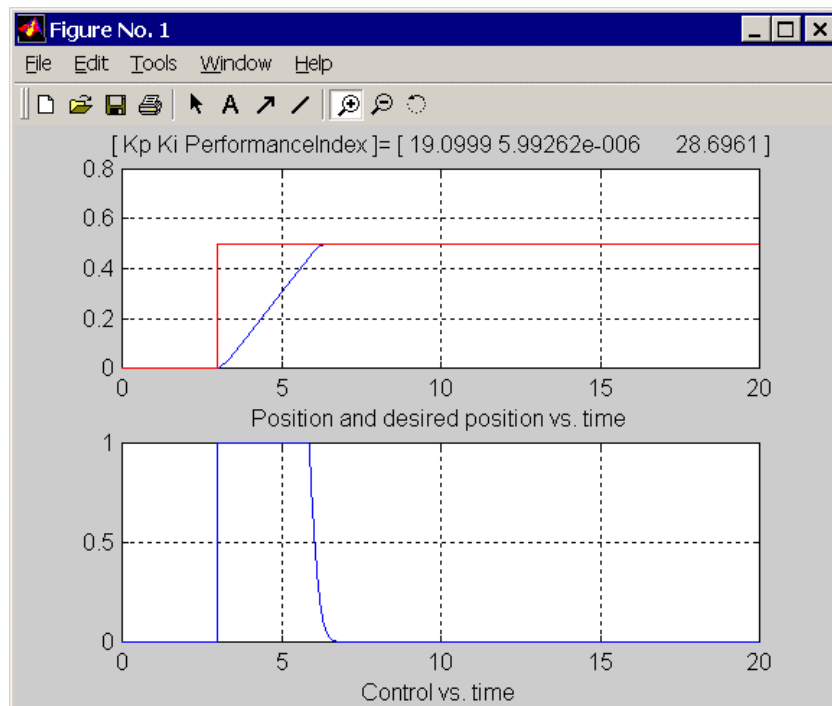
Figure No. 1

File Edit Tools Window Help

[ Kp Ki PerformanceIndex ]= [ 19.0999 5.99262e-006 28.6961 ]

0.8
0.6
0.4
0.2
0
0 5 10 15 20
Position and desired position vs. time

1
0.5
0
0 5 10 15 20
Control vs. time